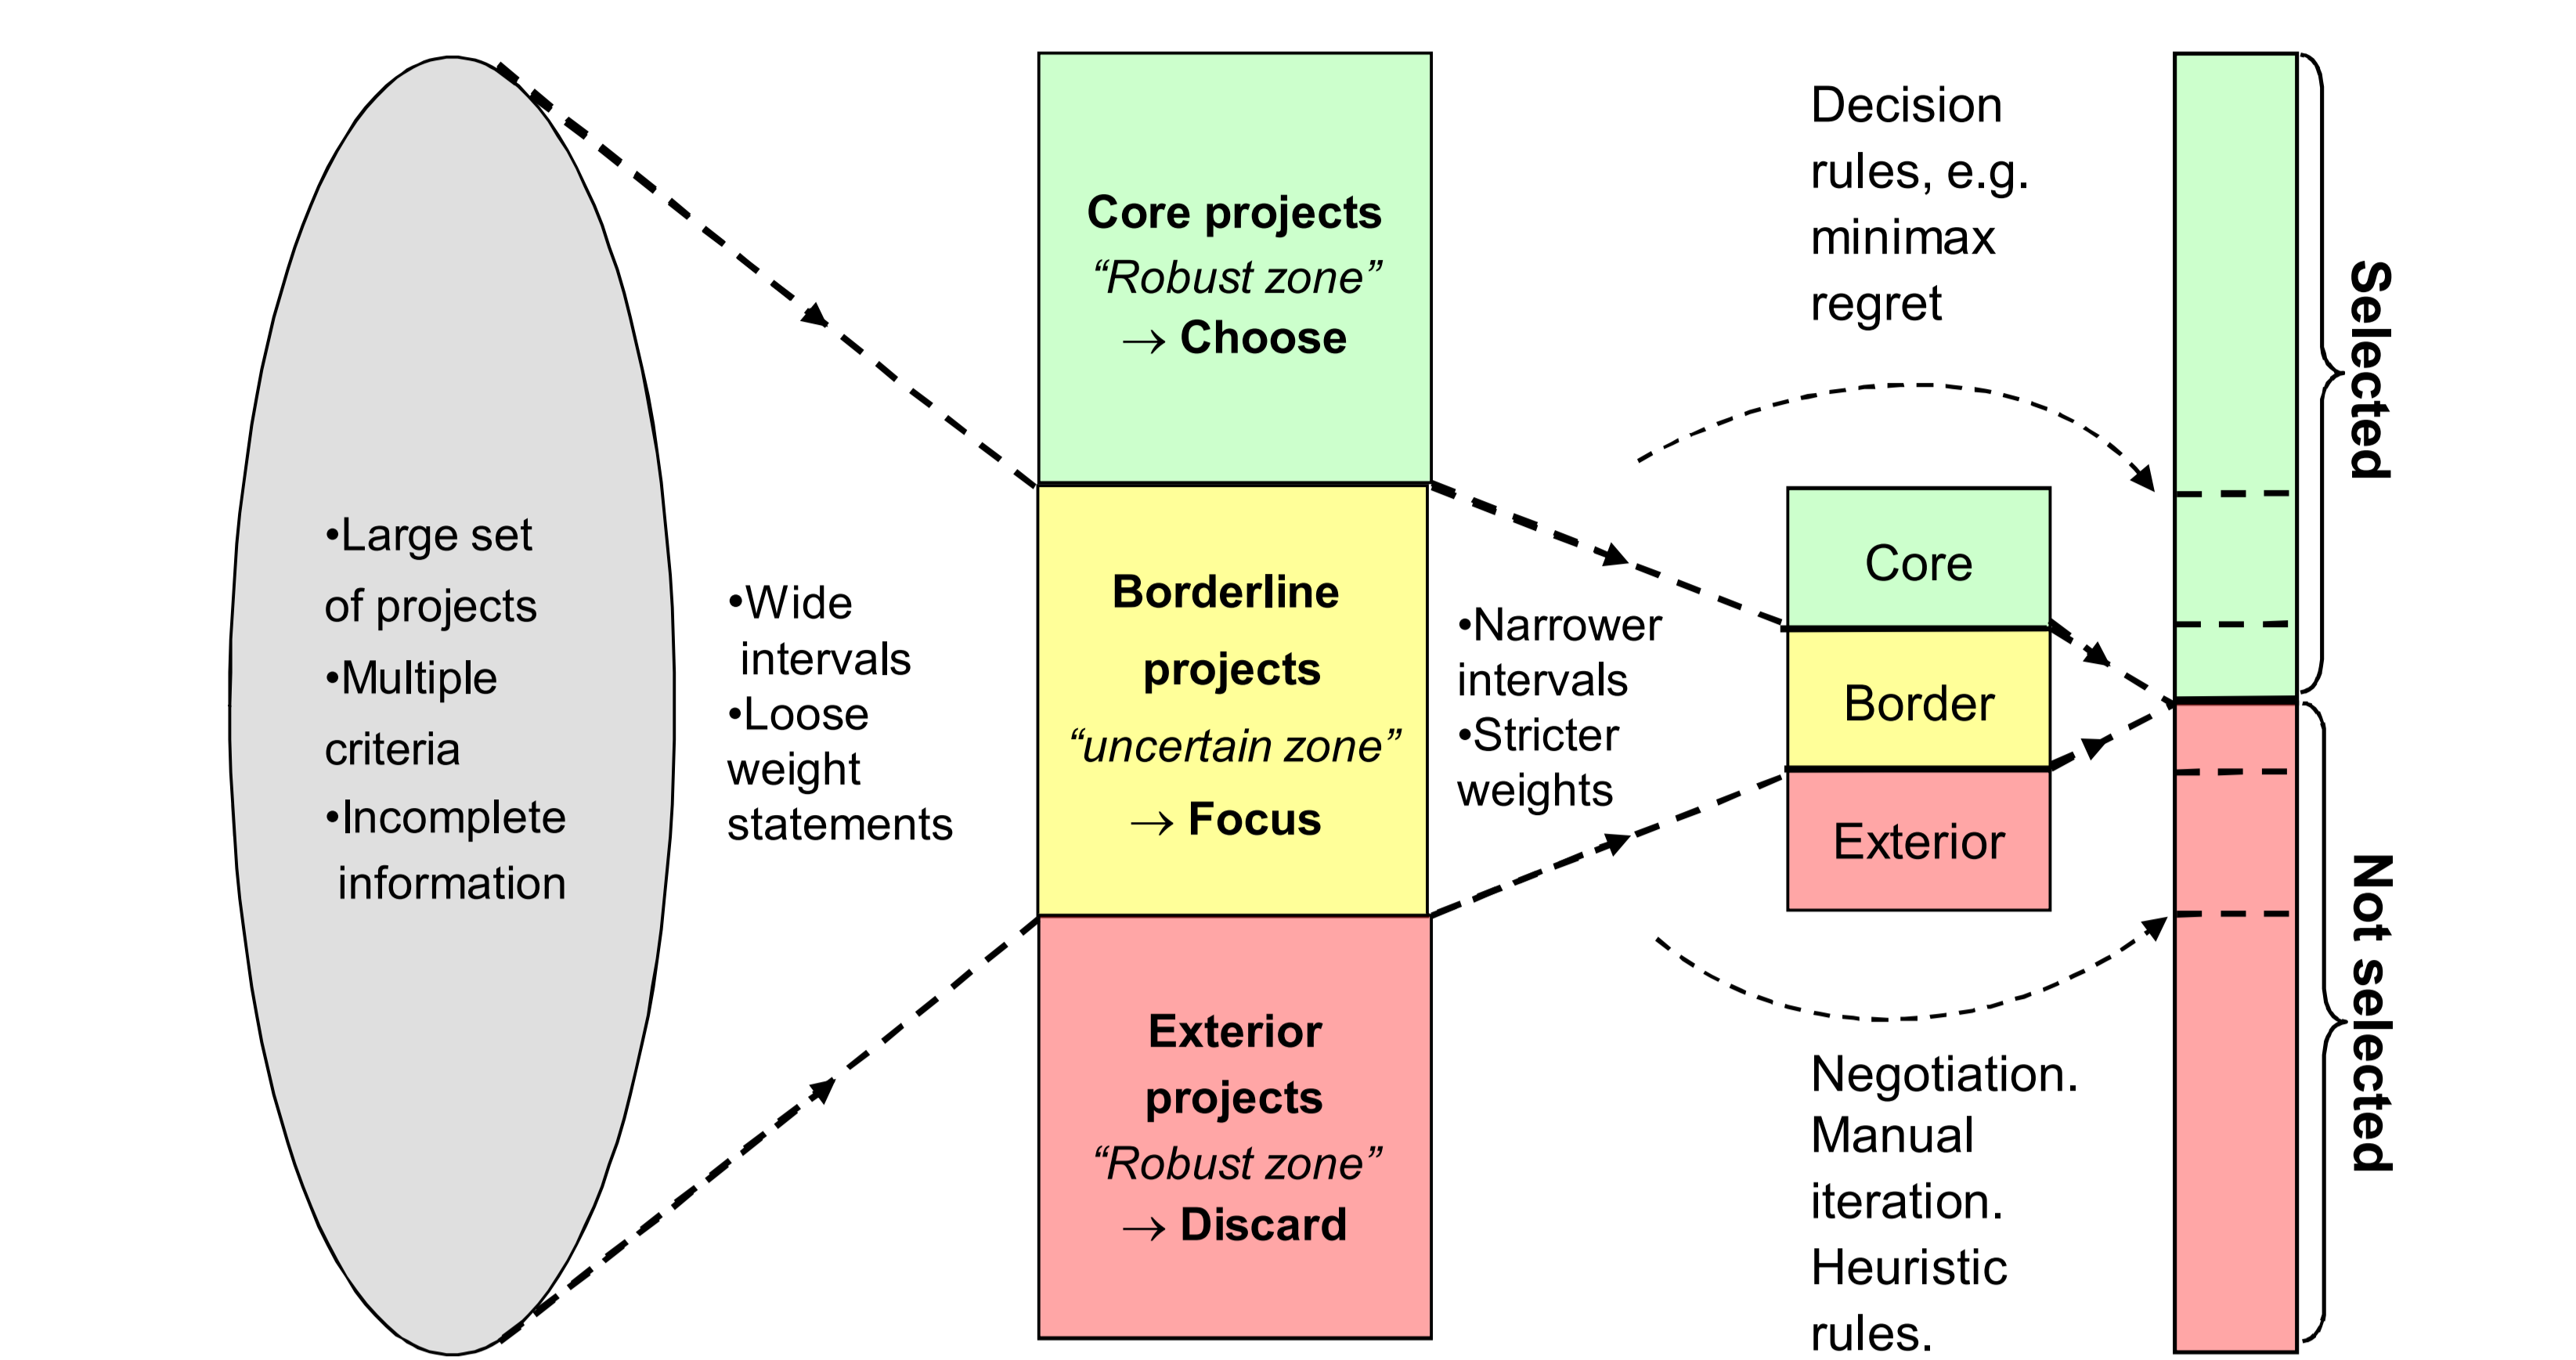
•Large set of projects
•Multiple criteria
•Incomplete information

•Wide intervals
•Loose weight statements

Core projects
“Robust zone”
→ Choose

Borderline projects
“uncertain zone”
→ Focus

Exterior projects
“Robust zone”
→ Discard

•Narrower intervals
•Stricter weights

Decision rules, e.g. minimax regret

Core

Border

Exterior

Negotiation. Manual iteration. Heuristic rules.

Selected

Not selected